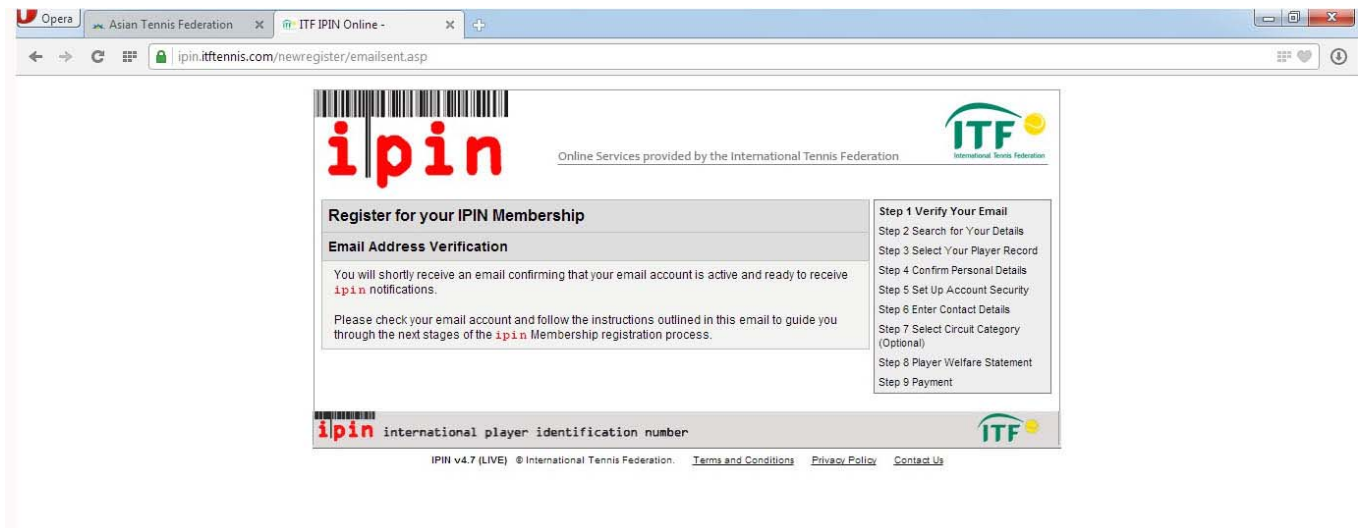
Opera
Asian Tennis Federation
ITF IPIN Online -
ipin.itftennis.com/newregister/emailsent.asp

ipin
Online Services provided by the International Tennis Federation
ITF
International Tennis Federation

Register for your IPIN Membership

Email Address Verification

You will shortly receive an email confirming that your email account is active and ready to receive ipin notifications.

Please check your email account and follow the instructions outlined in this email to guide you through the next stages of the ipin Membership registration process.

Step 1 Verify Your Email
Step 2 Search for Your Details
Step 3 Select Your Player Record
Step 4 Confirm Personal Details
Step 5 Set Up Account Security
Step 6 Enter Contact Details
Step 7 Select Circuit Category (Optional)
Step 8 Player Welfare Statement
Step 9 Payment

ipin international player identification number
ITF

IPIN v4.7 (LIVE) © International Tennis Federation. Terms and Conditions Privacy Policy Contact Us